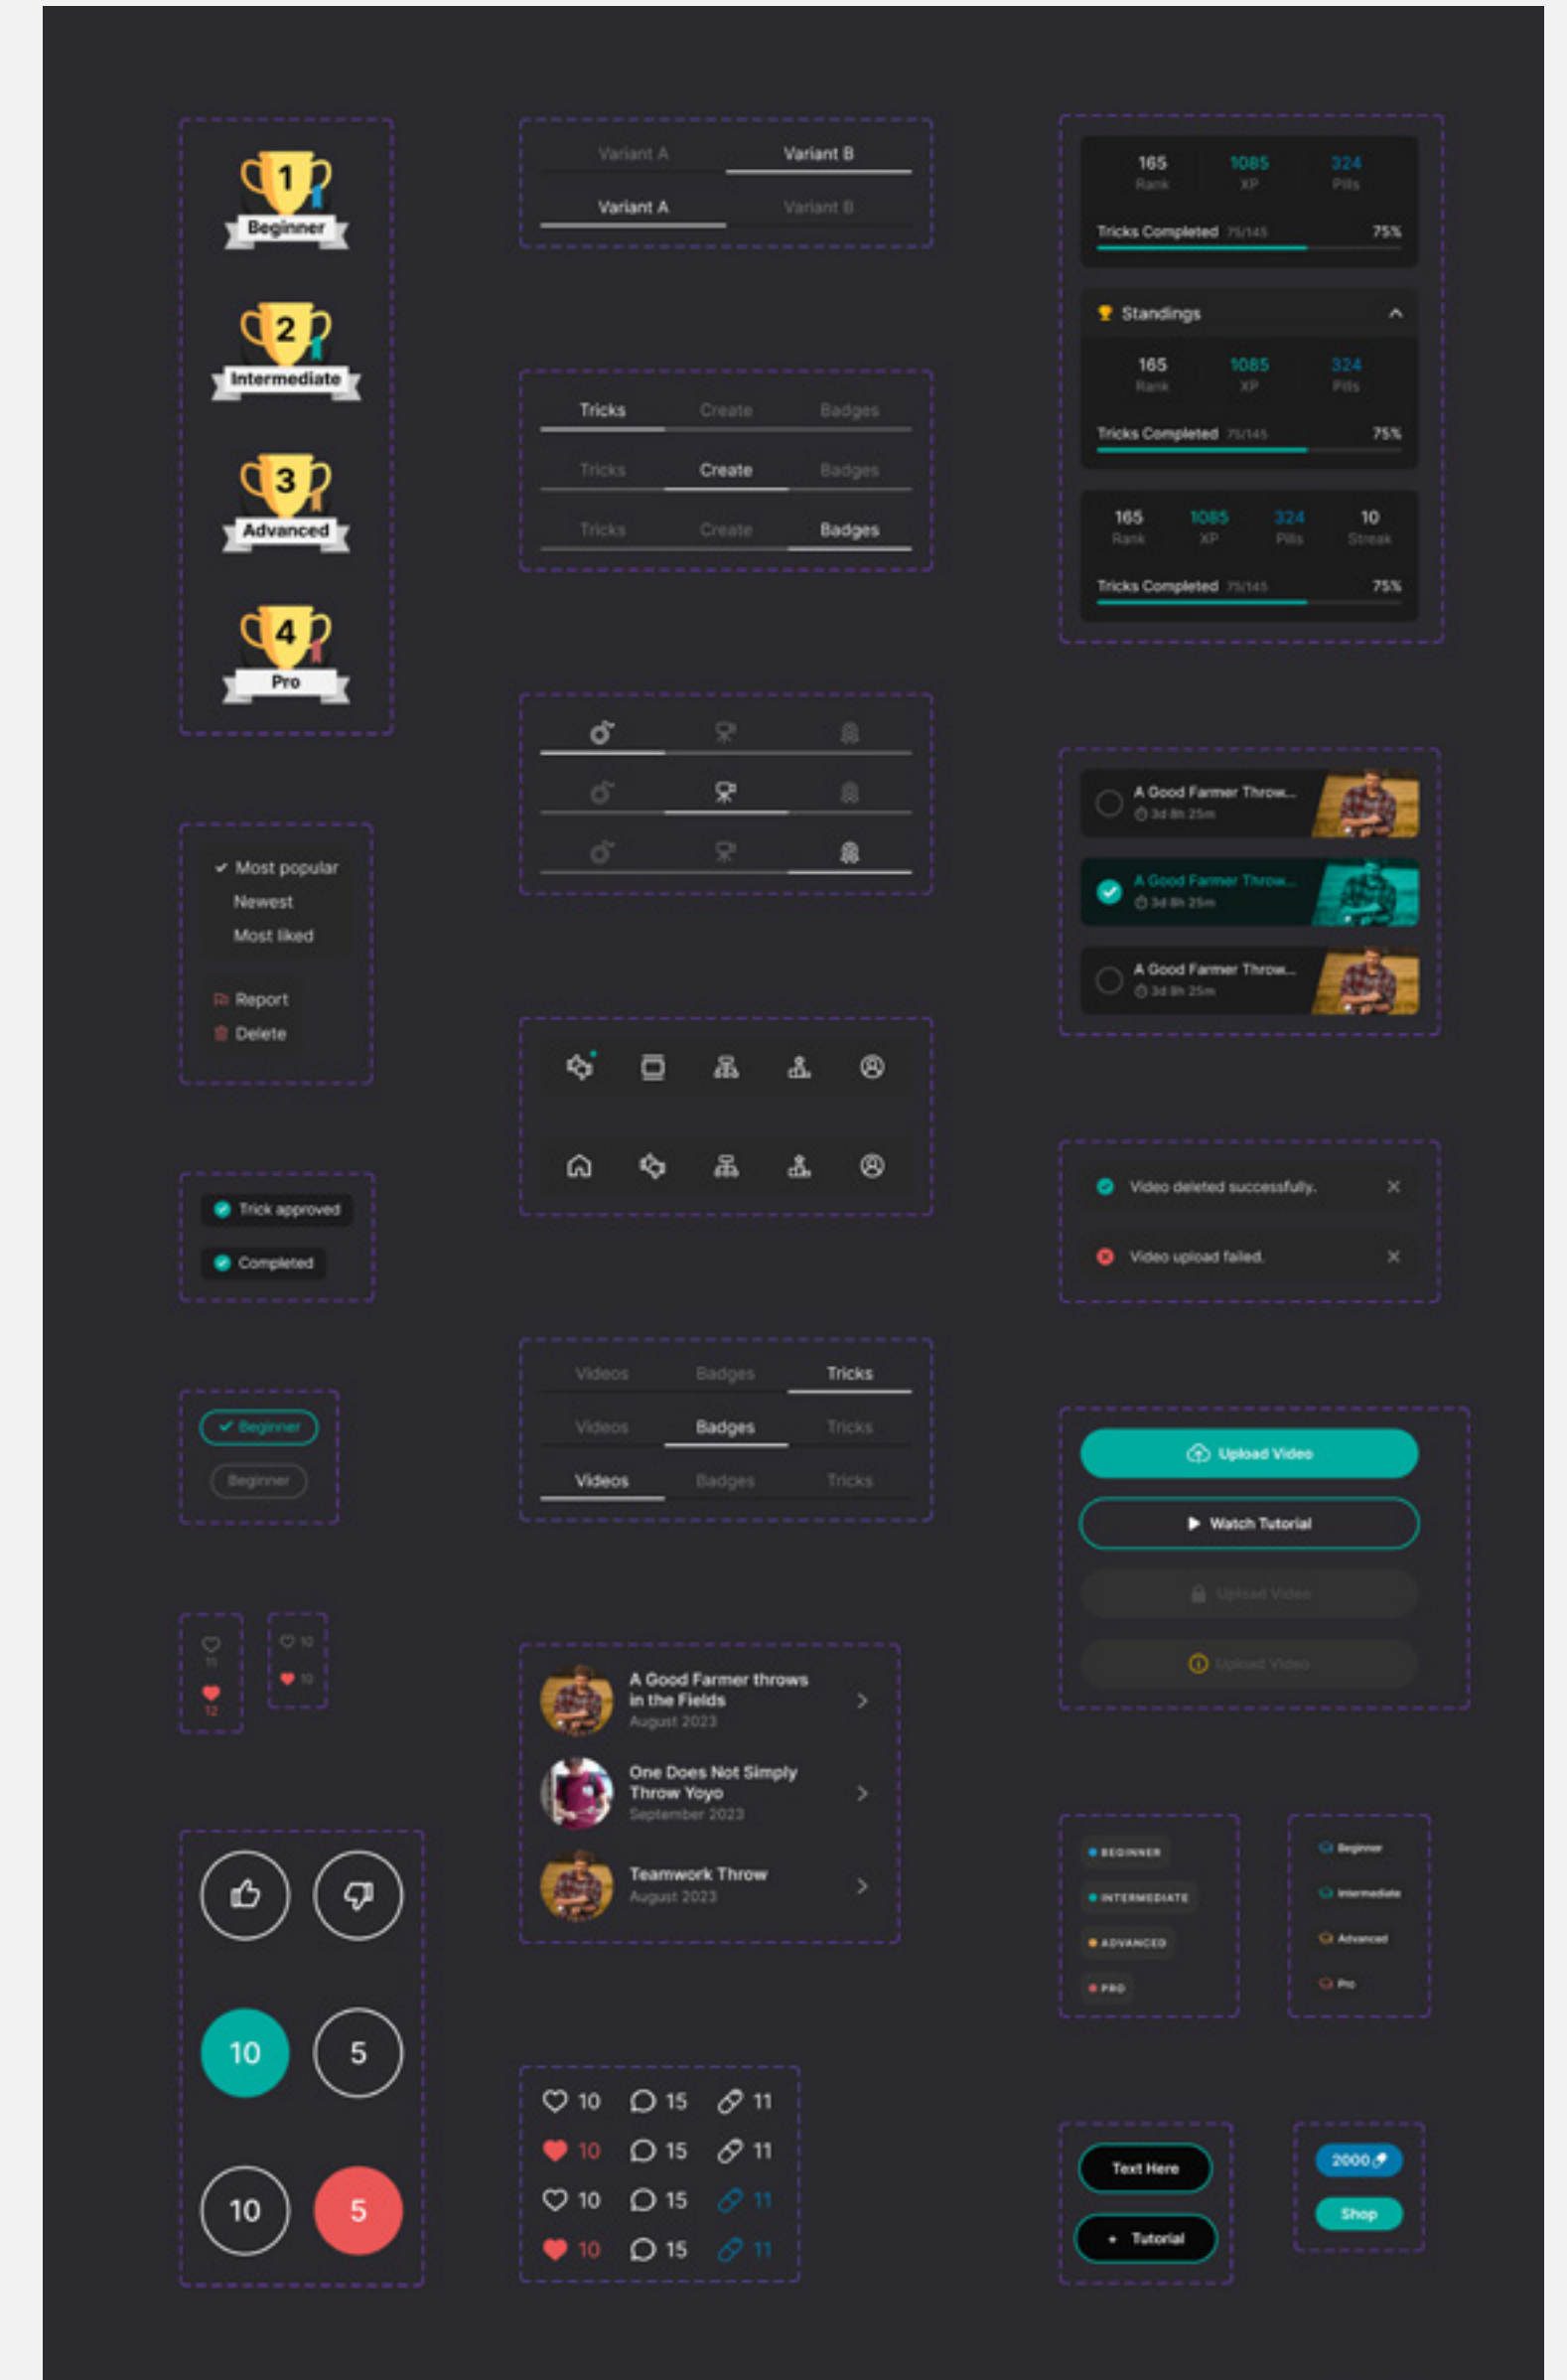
1
Beginner
2
Intermediate
3
Advanced
4
Pro

Variant A Variant B
Variant A Variant B

165 Rank 1085 XP 324 Pills
Tricks Completed 75/145 75%

Standings
165 Rank 1085 XP 324 Pills
Tricks Completed 75/145 75%

165 Rank 1085 XP 324 Pills 10 Streak
Tricks Completed 75/145 75%

Tricks Create Badges
Tricks Create Badges
Tricks Create Badges

Most popular
Newest
Most liked
Report
Delete

A Good Farmer Throw...
3d 8h 25m
A Good Farmer Throw...
3d 8h 25m
A Good Farmer Throw...
3d 8h 25m

Trick approved
Completed

Video deleted successfully.
Video upload failed.

Videos Badges Tricks
Videos Badges Tricks
Videos Badges Tricks

Beginner
Beginner

Upload Video
Watch Tutorial
Upload Video
Upload Video

11
12
10
10

A Good Farmer throws in the Fields
August 2023
One Does Not Simply Throw Yoyo
September 2023
Teamwork Throw
August 2023

10 5
10 5

BEGINNER
INTERMEDIATE
ADVANCED
PRO

Beginner
Intermediate
Advanced
Pro

10 15 11
10 15 11
10 15 11
10 15 11

Text Here
Tutorial

2000
Shop